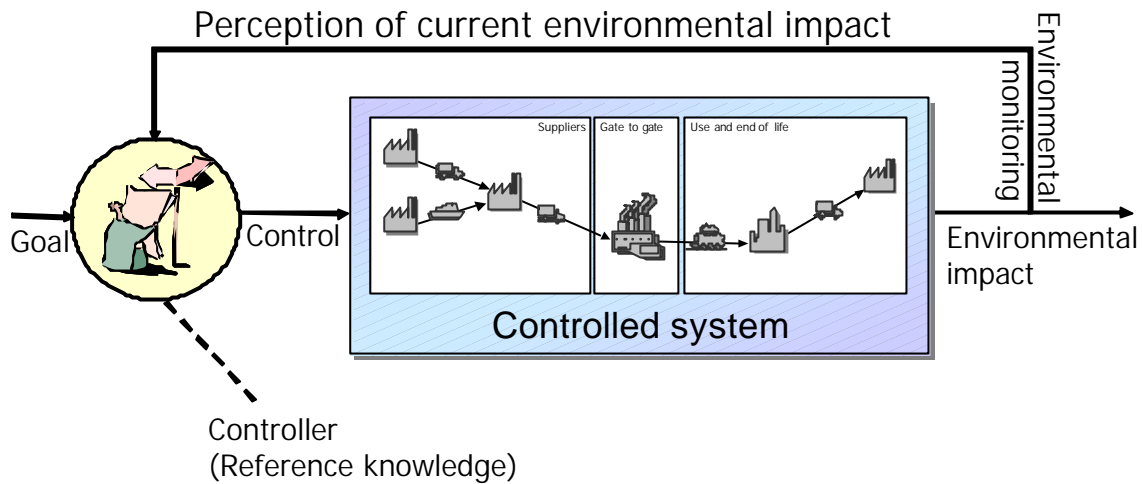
Perception of current environmental impact

Environmental monitoring

Suppliers

Gate to gate

Use and end of life

Goal

Control

Environmental impact

Controlled system

Controller
(Reference knowledge)